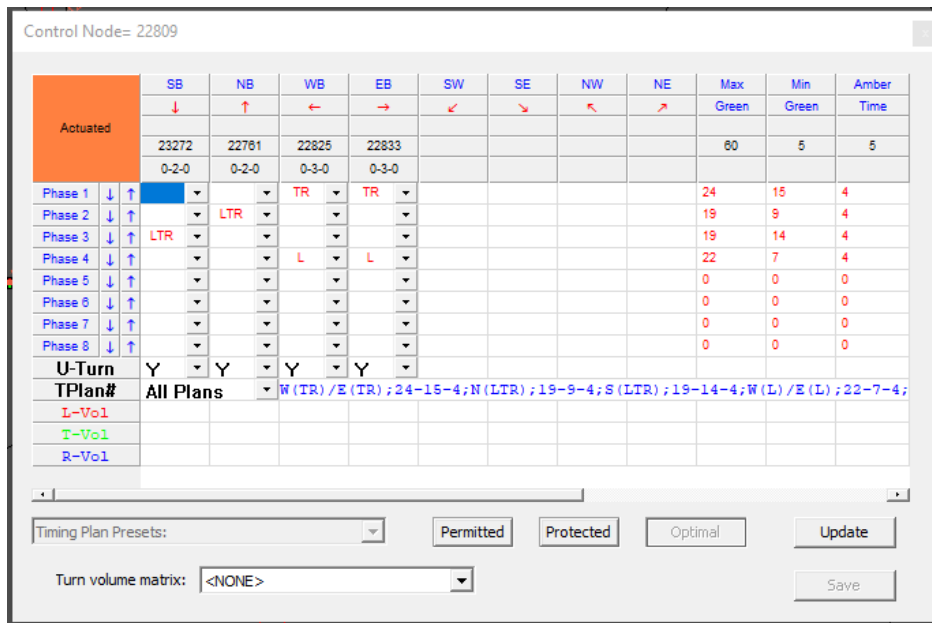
Control Node= 22809

| Actuated | SB ↓ 23272 0-2-0 | NB ↑ 22761 0-2-0 | WB ← 22825 0-3-0 | EB → 22833 0-3-0 | SW ↙ | SE ↘ | NW ↖ | NE ↗ | Max Green 60 | Min Green 5 | Amber Time 5 |
|---|---|---|---|---|---|---|---|---|---|---|---|
| Phase 1 ↓ ↑ | | | TR | TR | | | | | 24 | 15 | 4 |
| Phase 2 ↓ ↑ | | LTR | | | | | | | 19 | 9 | 4 |
| Phase 3 ↓ ↑ | LTR | | | | | | | | 19 | 14 | 4 |
| Phase 4 ↓ ↑ | | | L | L | | | | | 22 | 7 | 4 |
| Phase 5 ↓ ↑ | | | | | | | | | 0 | 0 | 0 |
| Phase 6 ↓ ↑ | | | | | | | | | 0 | 0 | 0 |
| Phase 7 ↓ ↑ | | | | | | | | | 0 | 0 | 0 |
| Phase 8 ↓ ↑ | | | | | | | | | 0 | 0 | 0 |
| U-Turn | Y | Y | Y | Y | | | | | | | |
| TPlan# | All Plans | W(TR)/E(TR);24-15-4;N(LTR);19-9-4;S(LTR);19-14-4;W(L)/E(L);22-7-4; | | | | | | | | | |
| L-Vol | | | | | | | | | | | |
| T-Vol | | | | | | | | | | | |
| R-Vol | | | | | | | | | | | |

Timing Plan Presets: Permitted Protected Optimal Update

Turn volume matrix: <NONE> Save